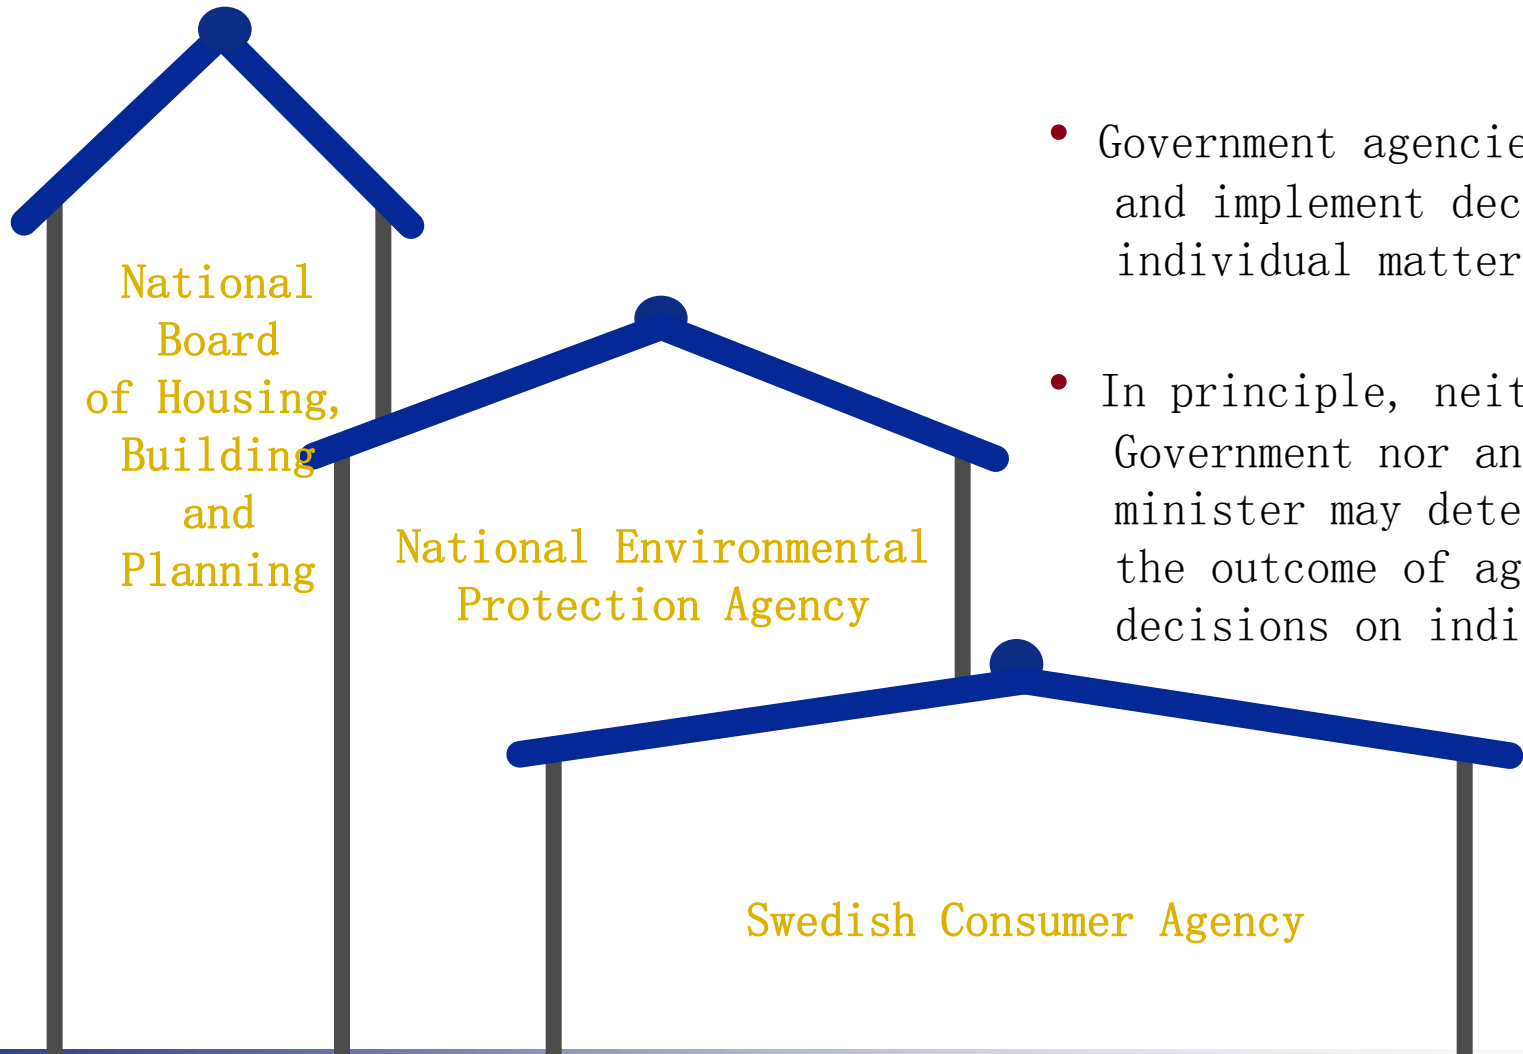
National Board of Housing, Building and Planning

National Environmental Protection Agency

Swedish Consumer Agency

• Government agencie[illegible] and implement dec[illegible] individual matter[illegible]

• In principle, neit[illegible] Government nor an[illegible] minister may dete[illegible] the outcome of ag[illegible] decisions on indi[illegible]